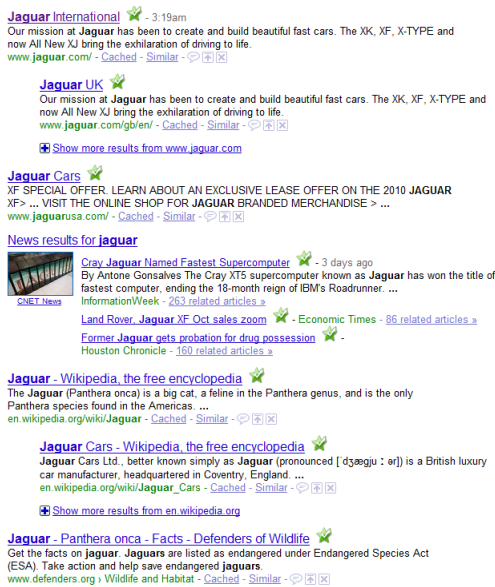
Jaguar International - 3:19am
Our mission at Jaguar has been to create and build beautiful fast cars. The XK, XF, X-TYPE and now All New XJ bring the exhilaration of driving to life.
www.jaguar.com/ - Cached - Similar

Jaguar UK
Our mission at Jaguar has been to create and build beautiful fast cars. The XK, XF, X-TYPE and now All New XJ bring the exhilaration of driving to life.
www.jaguar.com/gb/en/ - Cached - Similar

Show more results from www.jaguar.com

Jaguar Cars
XF SPECIAL OFFER. LEARN ABOUT AN EXCLUSIVE LEASE OFFER ON THE 2010 JAGUAR XF> ... VISIT THE ONLINE SHOP FOR JAGUAR BRANDED MERCHANDISE > ...
www.jaguarusa.com/ - Cached - Similar

News results for jaguar

CNET News

Cray Jaguar Named Fastest Supercomputer - 3 days ago
By Antone Gonsalves The Cray XT5 supercomputer known as Jaguar has won the title of fastest computer, ending the 18-month reign of IBM's Roadrunner. ...
InformationWeek - 263 related articles »

Land Rover, Jaguar XF Oct sales zoom - Economic Times - 86 related articles »

Former Jaguar gets probation for drug possession - Houston Chronicle - 160 related articles »

Jaguar - Wikipedia, the free encyclopedia
The Jaguar (Panthera onca) is a big cat, a feline in the Panthera genus, and is the only Panthera species found in the Americas. ...
en.wikipedia.org/wiki/Jaguar - Cached - Similar

Jaguar Cars - Wikipedia, the free encyclopedia
Jaguar Cars Ltd., better known simply as Jaguar (pronounced [ˈdʒæɡju ː ər]) is a British luxury car manufacturer, headquartered in Coventry, England. ...
en.wikipedia.org/wiki/Jaguar_Cars - Cached - Similar

Show more results from en.wikipedia.org

Jaguar - Panthera onca - Facts - Defenders of Wildlife
Get the facts on jaguar. Jaguars are listed as endangered under Endangered Species Act (ESA). Take action and help save endangered jaguars.
www.defenders.org › Wildlife and Habitat - Cached - Similar